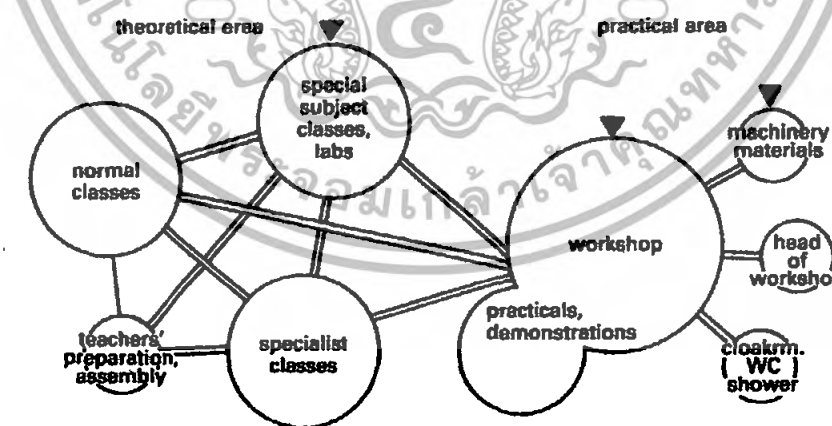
theoretical area

practical area

special subject classes, labs

normal classes

machinery materials

workshop

head of worksho

practicals, demonstrations

teachers' preparation, assembly

specialist classes

cloakrm. ( WC ) shower